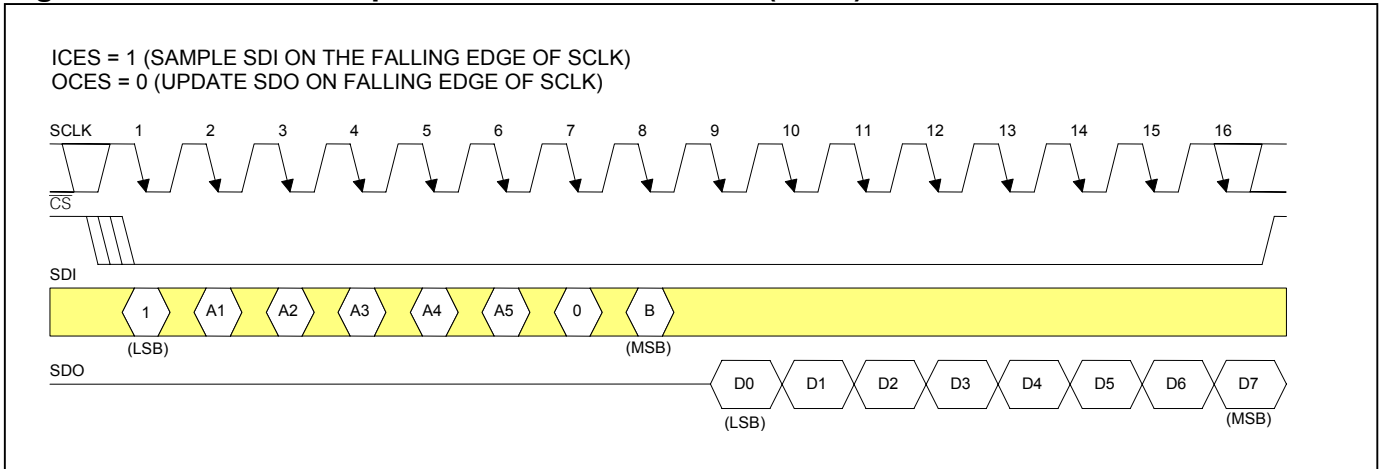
ICES = 1 (SAMPLE SDI ON THE FALLING EDGE OF SCLK)
OCES = 0 (UPDATE SDO ON FALLING EDGE OF SCLK)

SCLK 1 2 3 4 5 6 7 8 9 10 11 12 13 14 15 16

$\overline{CS}$

SDI

1 A1 A2 A3 A4 A5 0 B

(LSB) (MSB)

SDO

D0 D1 D2 D3 D4 D5 D6 D7

(LSB) (MSB)